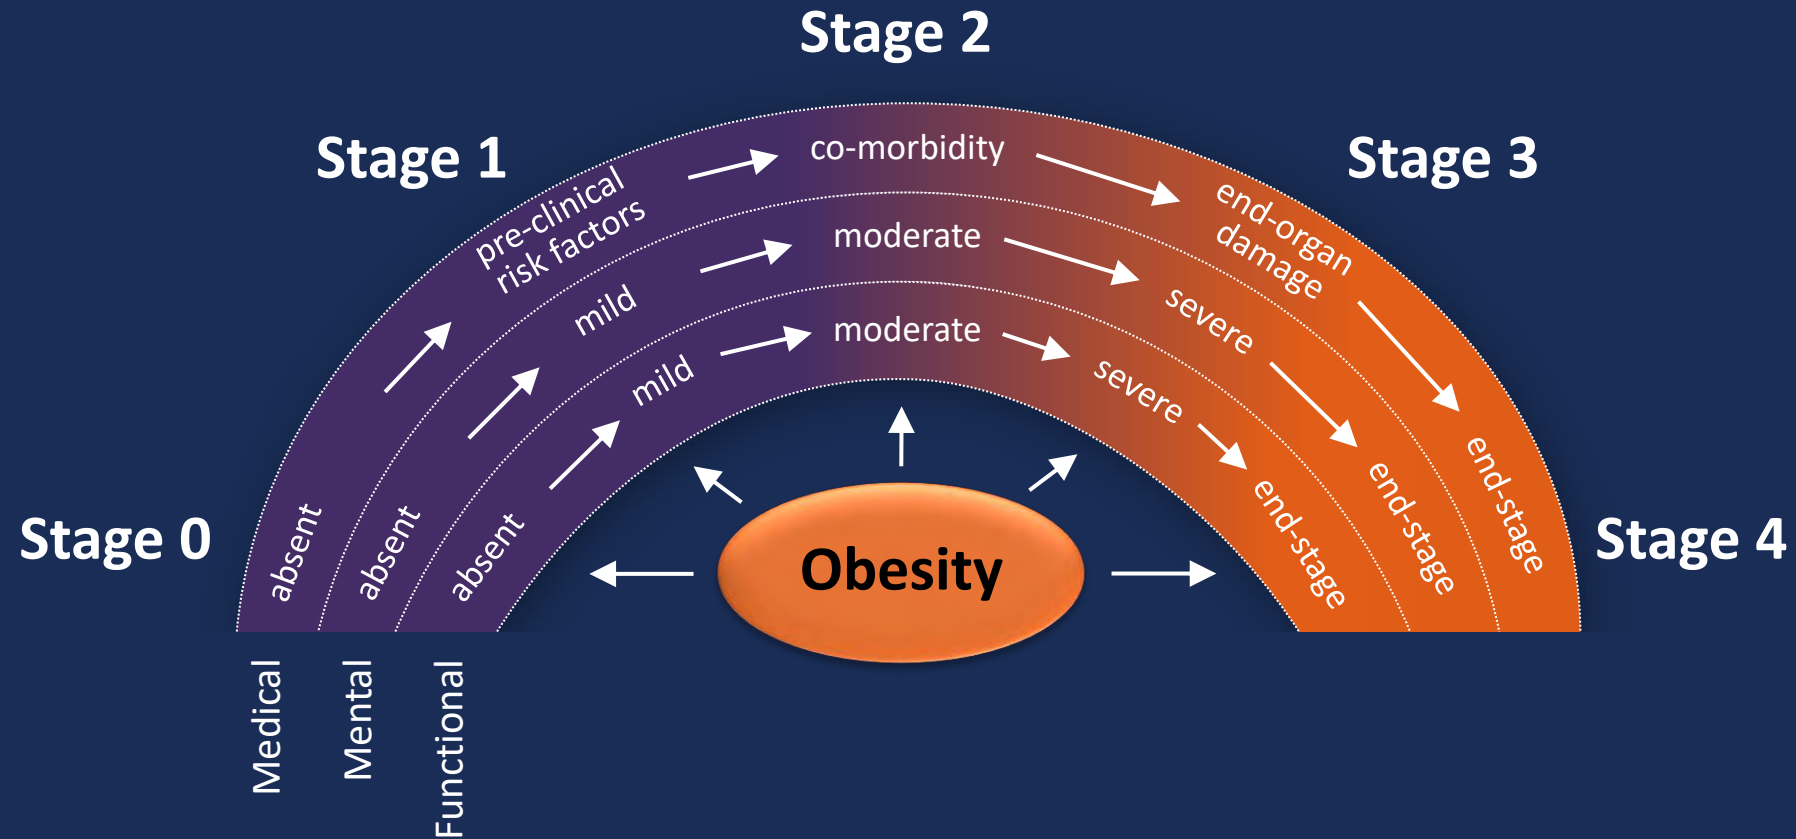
Stage 2

Stage 1

Stage 3

Stage 0

Stage 4

pre-clinical risk factors

co-morbidity

end-organ damage

mild

moderate

severe

mild

moderate

severe

absent

absent

absent

end-stage

end-stage

end-stage

Obesity

Medical

Mental

Functional